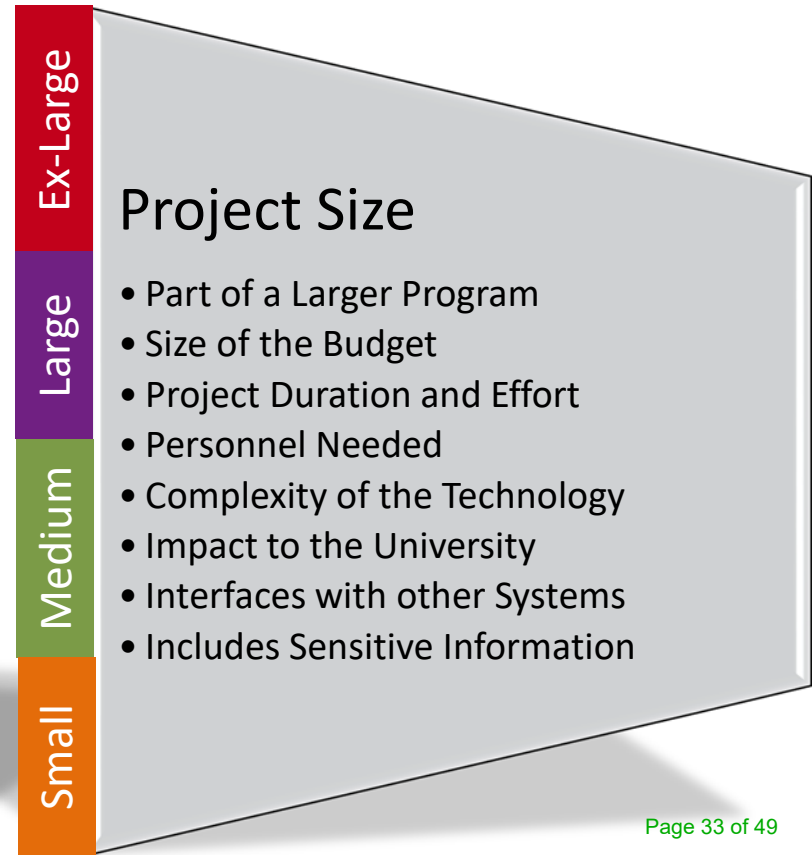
Ex-Large
Large
Medium
Small

Project Size

• Part of a Larger Program
• Size of the Budget
• Project Duration and Effort
• Personnel Needed
• Complexity of the Technology
• Impact to the University
• Interfaces with other Systems
• Includes Sensitive Information

Page 33 of 49